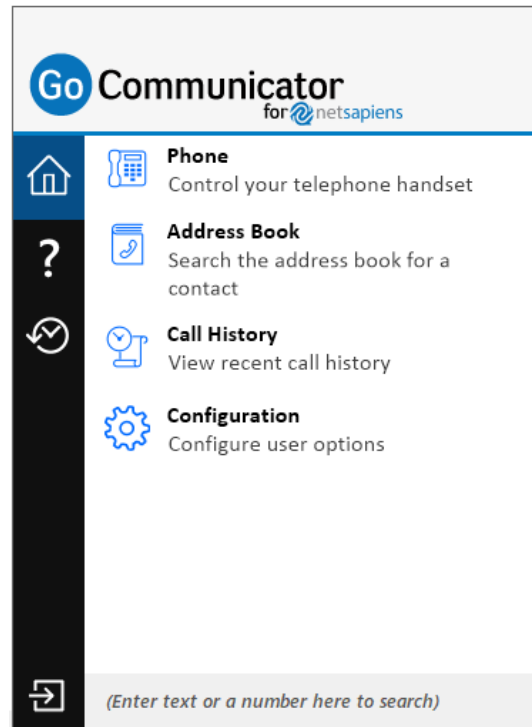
Go Communicator
for netsapiens

?

Phone
Control your telephone handset

Address Book
Search the address book for a contact

Call History
View recent call history

Configuration
Configure user options

(Enter text or a number here to search)